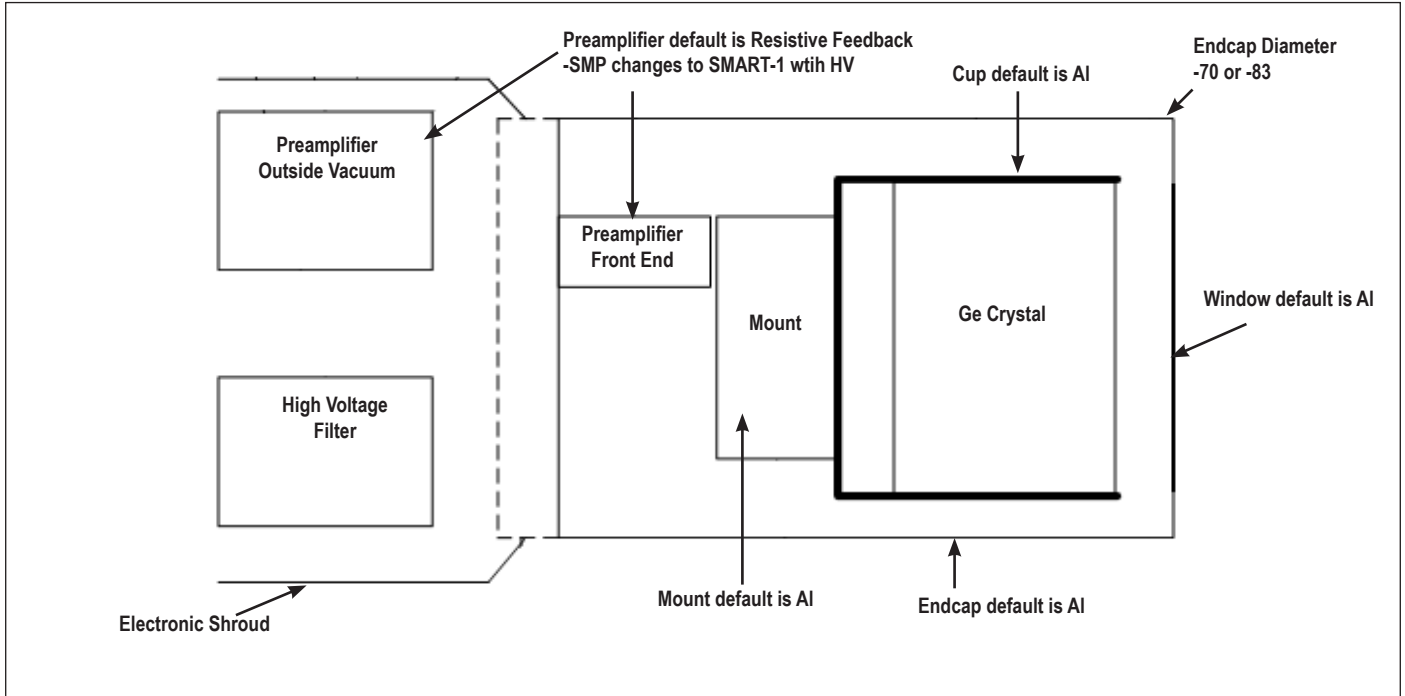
Preamplifier default is Resistive Feedback
-SMP changes to SMART-1 wtih HV

Endcap Diameter
-70 or -83

Cup default is Al

Preamplifier
Outside Vacuum

Preamplifier
Front End

Mount

Ge Crystal

Window default is Al

High Voltage
Filter

Electronic Shroud

Mount default is Al

Endcap default is Al